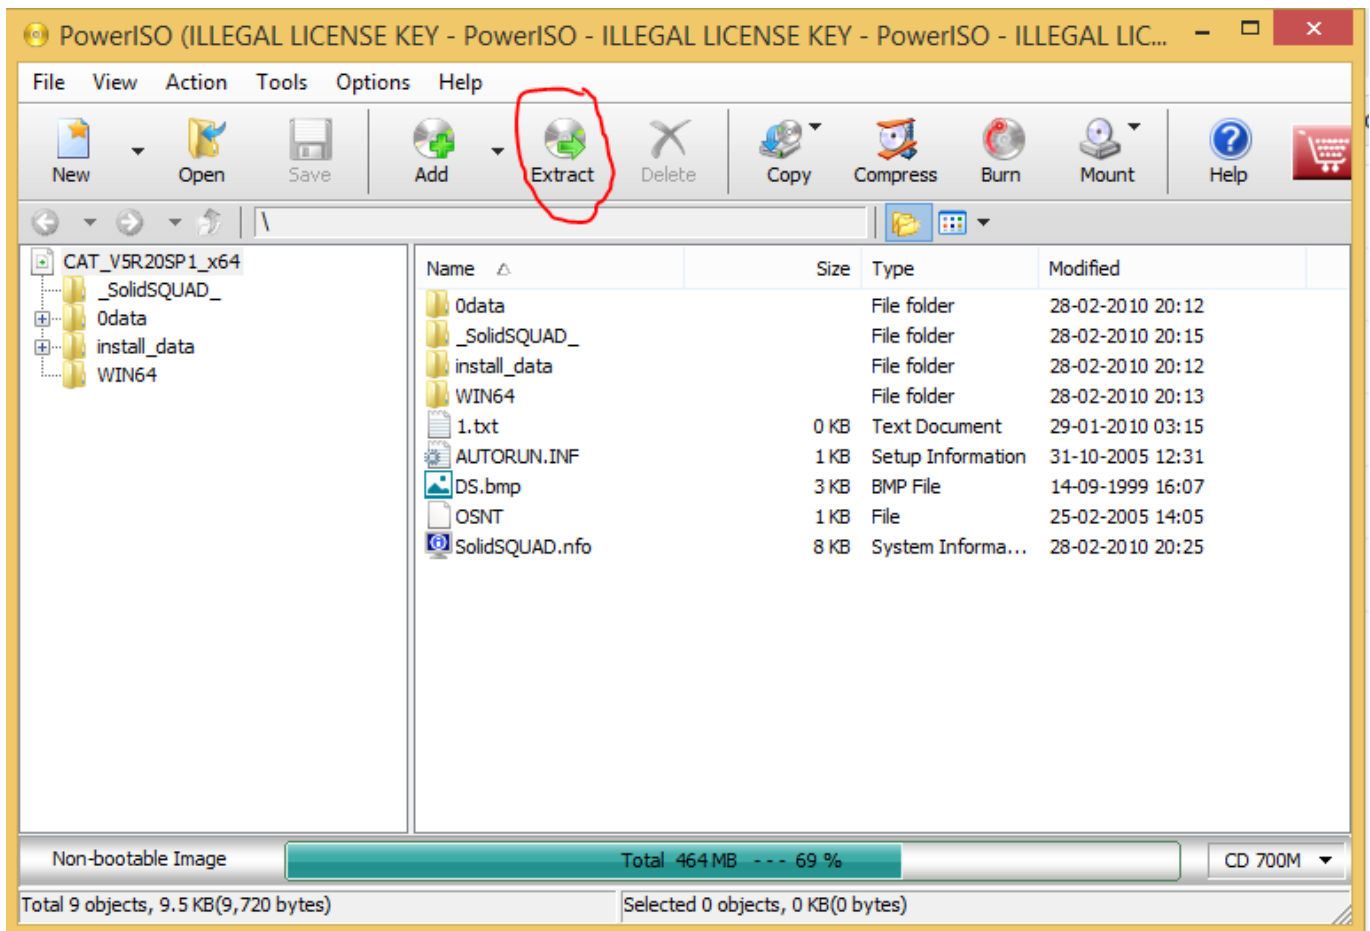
PowerISO (ILLEGAL LICENSE KEY - PowerISO - ILLEGAL LICENSE KEY - PowerISO - ILLEGAL LIC...

File View Action Tools Options Help

New Open Save Add Extract Delete Copy Compress Burn Mount Help

\

CAT_V5R20SP1_x64
_SolidSQUAD_
0data
install_data
WIN64

| Name | Size | Type | Modified |
|---|---|---|---|
| 0data | | File folder | 28-02-2010 20:12 |
| _SolidSQUAD_ | | File folder | 28-02-2010 20:15 |
| install_data | | File folder | 28-02-2010 20:12 |
| WIN64 | | File folder | 28-02-2010 20:13 |
| 1.txt | 0 KB | Text Document | 29-01-2010 03:15 |
| AUTORUN.INF | 1 KB | Setup Information | 31-10-2005 12:31 |
| DS.bmp | 3 KB | BMP File | 14-09-1999 16:07 |
| OSNT | 1 KB | File | 25-02-2005 14:05 |
| SolidSQUAD.nfo | 8 KB | System Informa... | 28-02-2010 20:25 |

Non-bootable Image Total 464 MB --- 69 % CD 700M

Total 9 objects, 9.5 KB(9,720 bytes) Selected 0 objects, 0 KB(0 bytes)